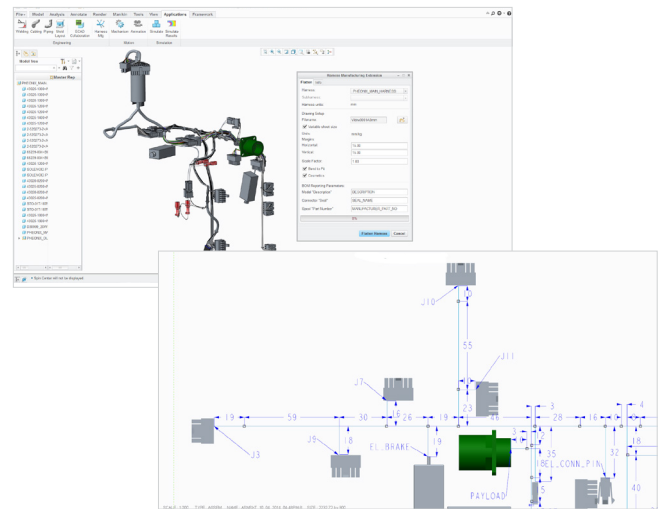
File Model Analysis Annotate Render Manikin Tools View Applications Framework

Welding Cabling Piping Mold Layout ECAD Collaboration Harness Mfg Mechanism Simulate Simulate Results

Engineering Motion Simulation

Model Tree

Master Rep

Harness Manufacturing Extension

Flatten Info

Harness PHOENIX_SNAM_HARNESS

Harness units mm

Drawing Setup

Flatten into Valuable Master

Variable sheet size

Grid spacing

Margins

Horizontal 75.00

Vertical 75.00

Scale Factor 1.00

Bend to Fit

Connectors

BOM Reporting Parameters

Model "Description" DESCRIPTION

Connector "Gold" SEAL_NAME

Spool "Part Number" MANUFACTURER_PART_NO

Flatten Harness Cancel

J10

55

J11

J7

19 59 30 16 19 23 28 16 32 18

26 3

J3 J9 18 EL_BRAKE 19

35

BEL_CONN_PIN

PAYLOAD

40

4